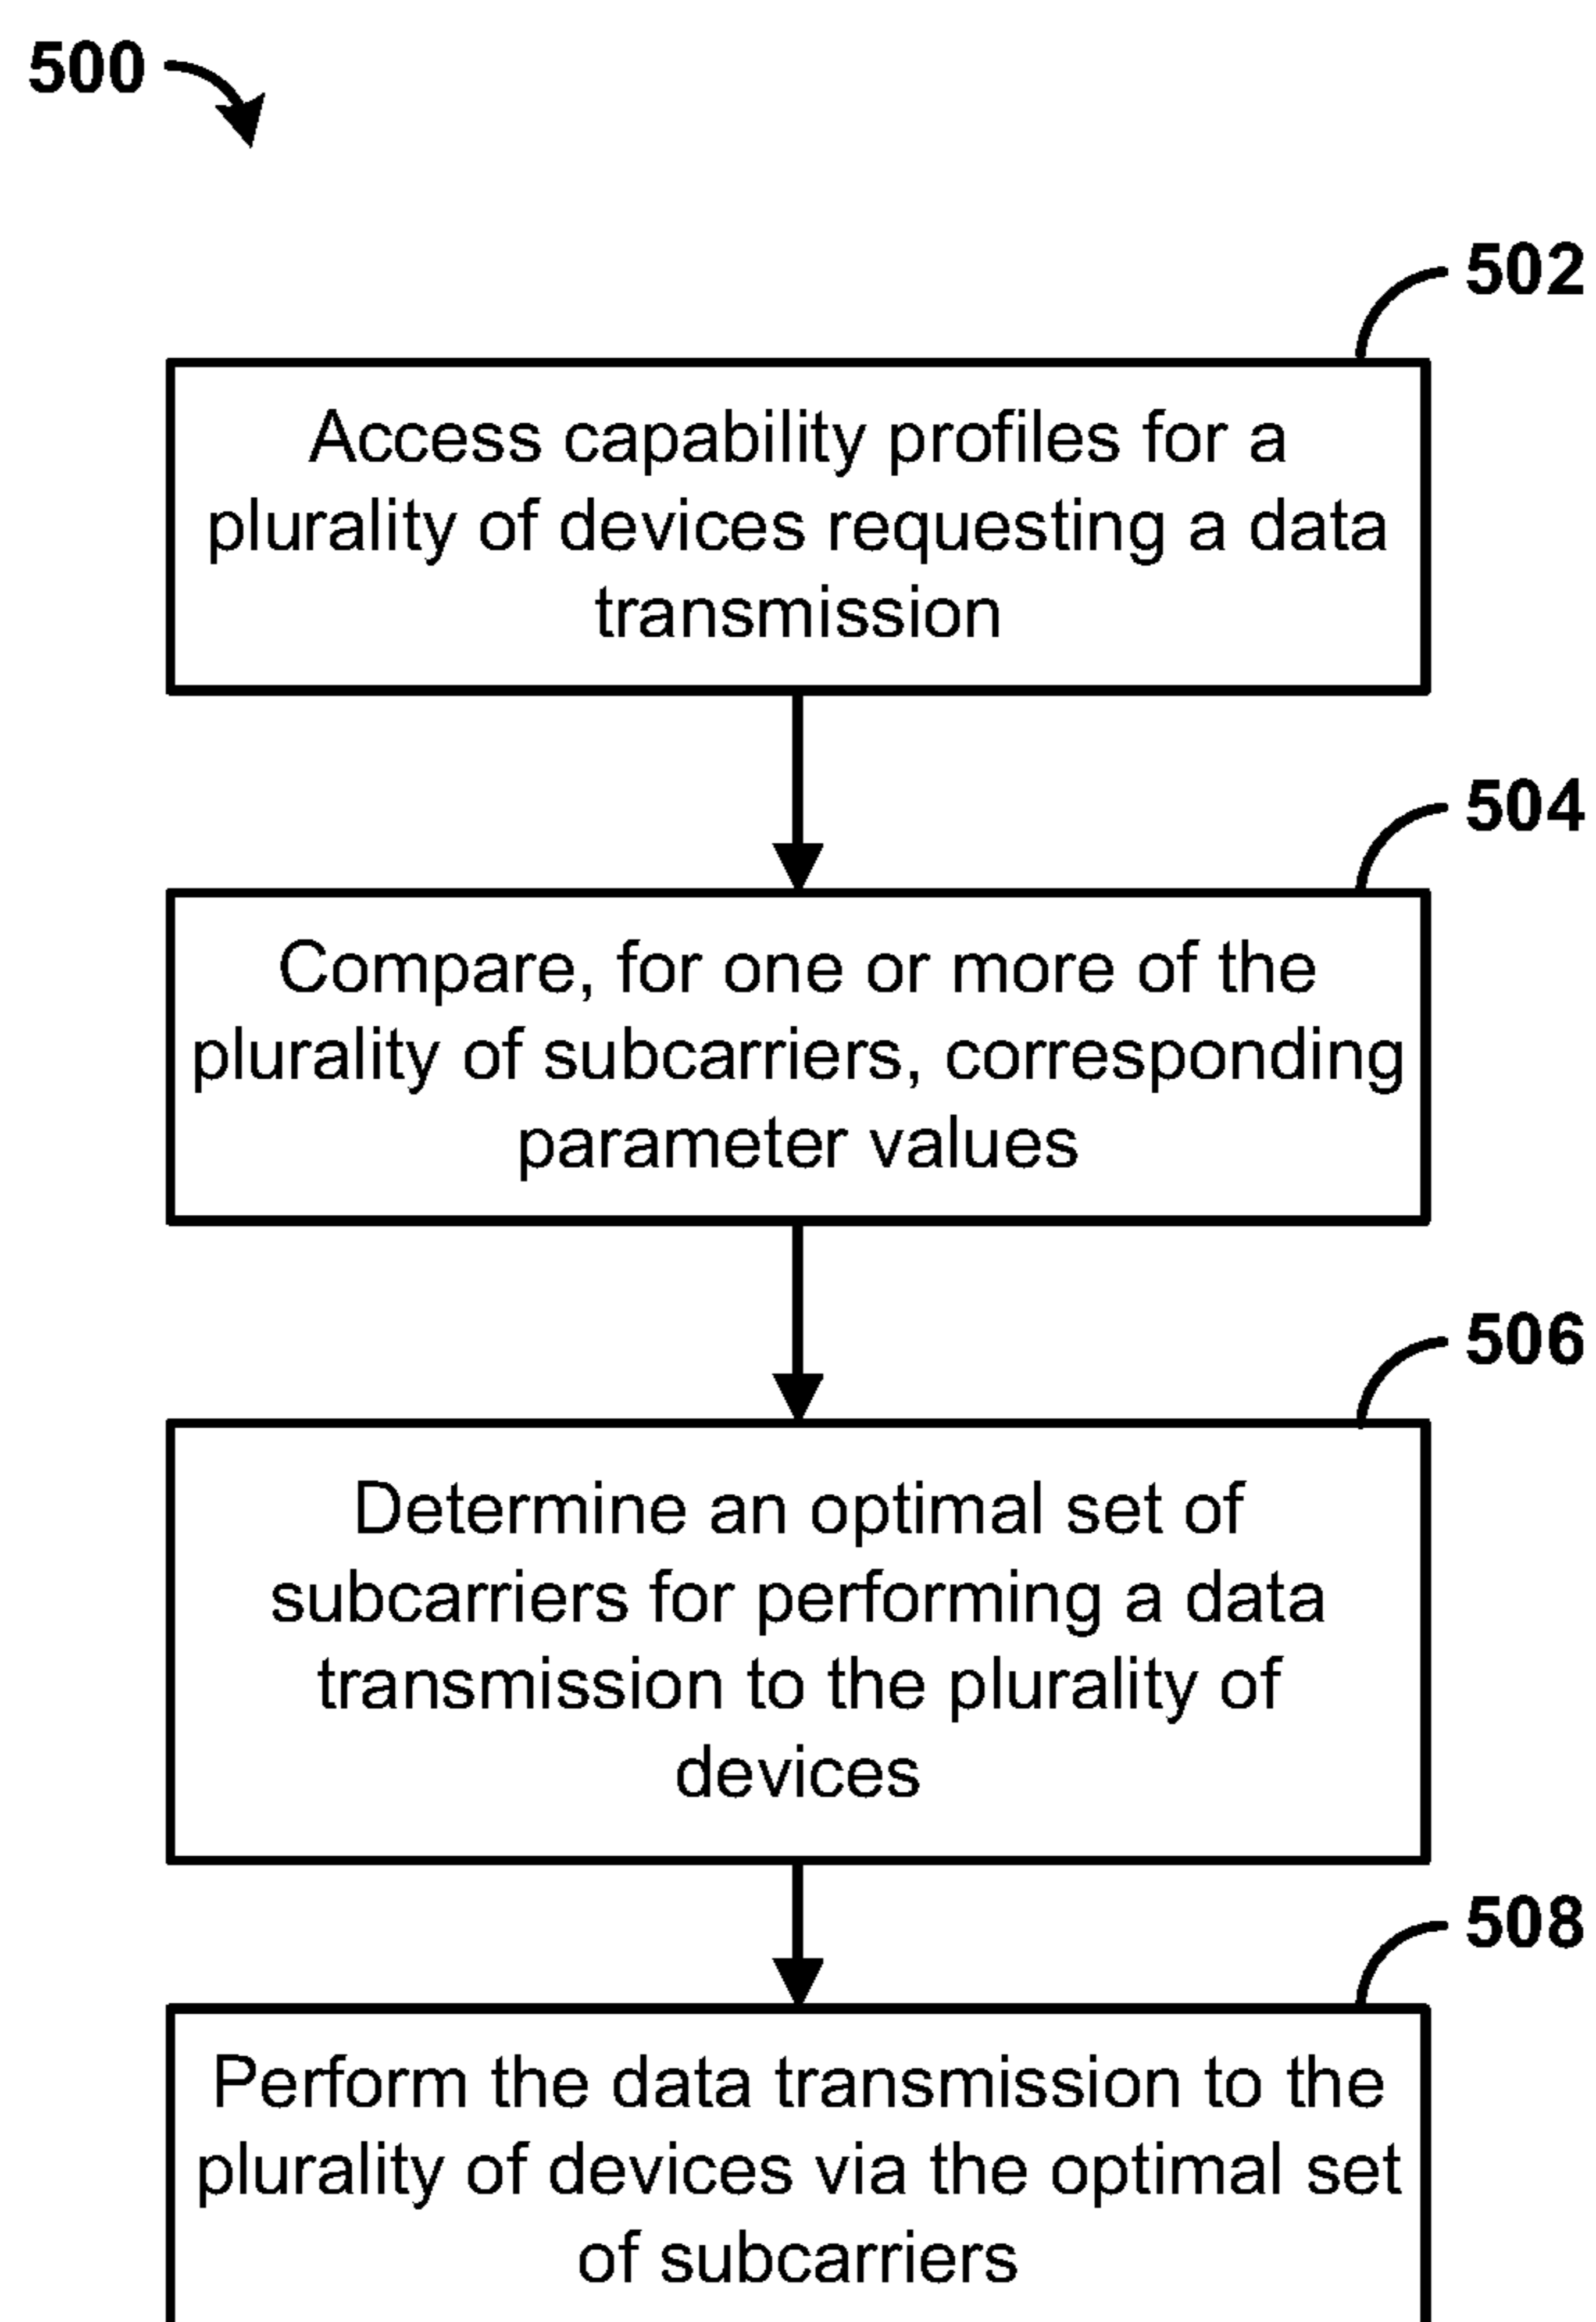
500

502

Access capability profiles for a plurality of devices requesting a data transmission

504

Compare, for one or more of the plurality of subcarriers, corresponding parameter values

506

Determine an optimal set of subcarriers for performing a data transmission to the plurality of devices

508

Perform the data transmission to the plurality of devices via the optimal set of subcarriers